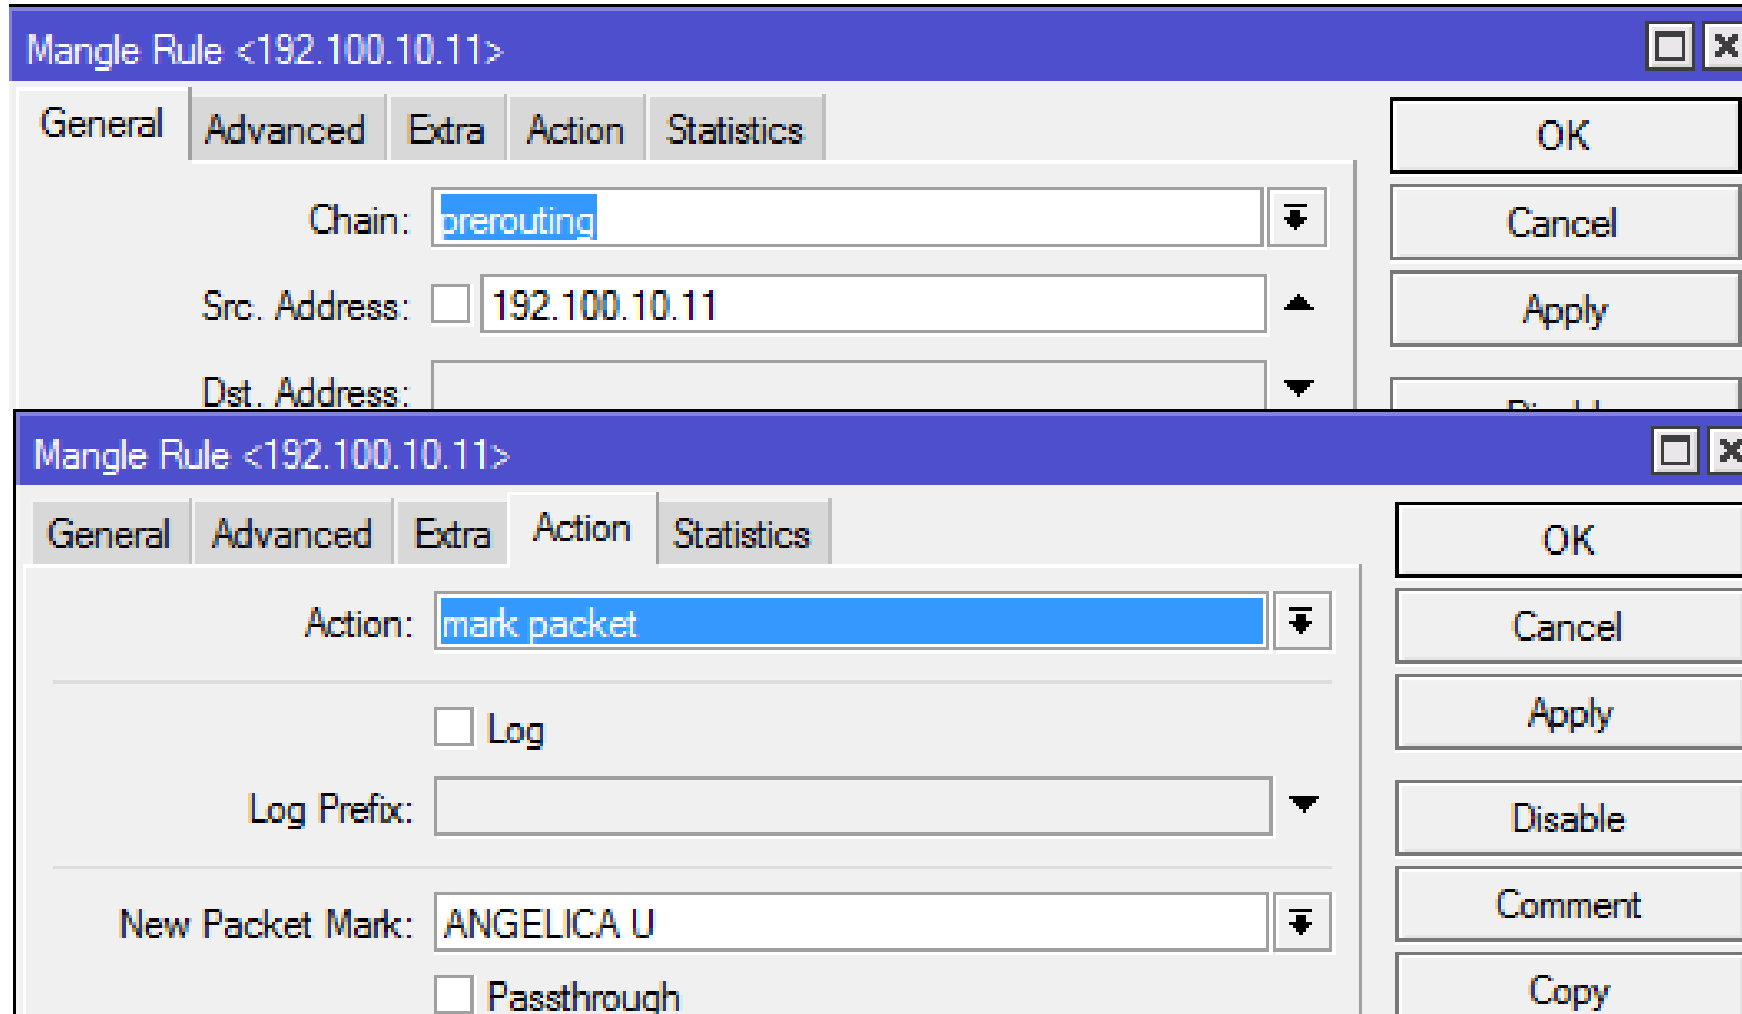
Mangle Rule <192.100.10.11>

General Advanced Extra Action Statistics

OK
Cancel
Apply
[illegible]

Chain: prerouting

Src. Address: 192.100.10.11

Dst. Address:

Mangle Rule <192.100.10.11>

General Advanced Extra Action Statistics

OK
Cancel
Apply
Disable
Comment
Copy

Action: mark packet

Log

Log Prefix:

New Packet Mark: ANGELICA U

Passthrough